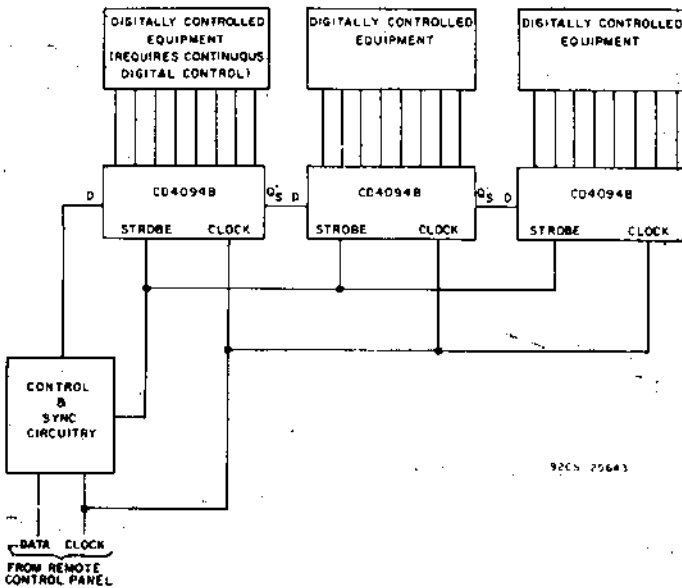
DIGITALLY CONTROLLED EQUIPMENT (REQUIRES CONTINUOUS DIGITAL CONTROL)

DIGITALLY CONTROLLED EQUIPMENT

DIGITALLY CONTROLLED EQUIPMENT

D

CD4094B

STROBE CLOCK

$Q'_S$ D

CD4094B

STROBE CLOCK

$Q'_S$ D

CD4094B

STROBE CLOCK

CONTROL & SYNC CIRCUITRY

92CS 25643

DATA CLOCK

FROM REMOTE CONTROL PANEL